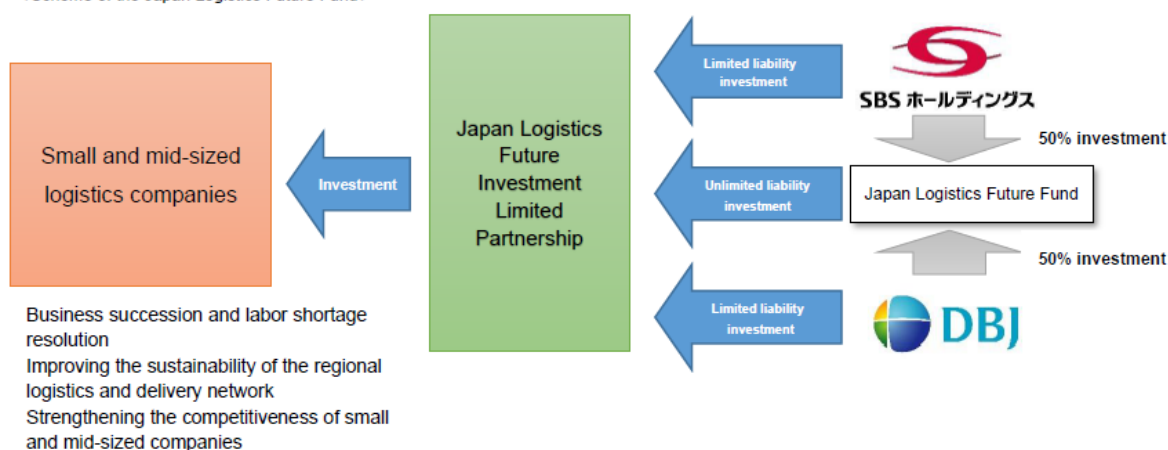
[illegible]

Small and mid-sized logistics companies

Investment

Japan Logistics Future Investment Limited Partnership

Limited liability investment

Unlimited liability investment

Limited liability investment

SBS ホールディングス

50% investment

Japan Logistics Future Fund

50% investment

DBJ

Business succession and labor shortage resolution
Improving the sustainability of the regional logistics and delivery network
Strengthening the competitiveness of small and mid-sized companies